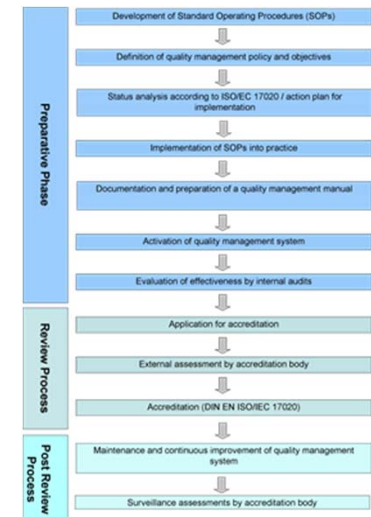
Preparative Phase

Development of Standard Operating Procedures (SOPs)

Definition of quality management policy and objectives

Status analysis according to ISO/IEC 17020 / action plan for implementation

Implementation of SOPs into practice

Documentation and preparation of a quality management manual

Activation of quality management system

Evaluation of effectiveness by internal audits

Review Process

Application for accreditation

External assessment by accreditation body

Accreditation (DIN EN ISO/IEC 17020)

Post Review Process

Maintenance and continuous improvement of quality management system

Surveillance assessments by accreditation body